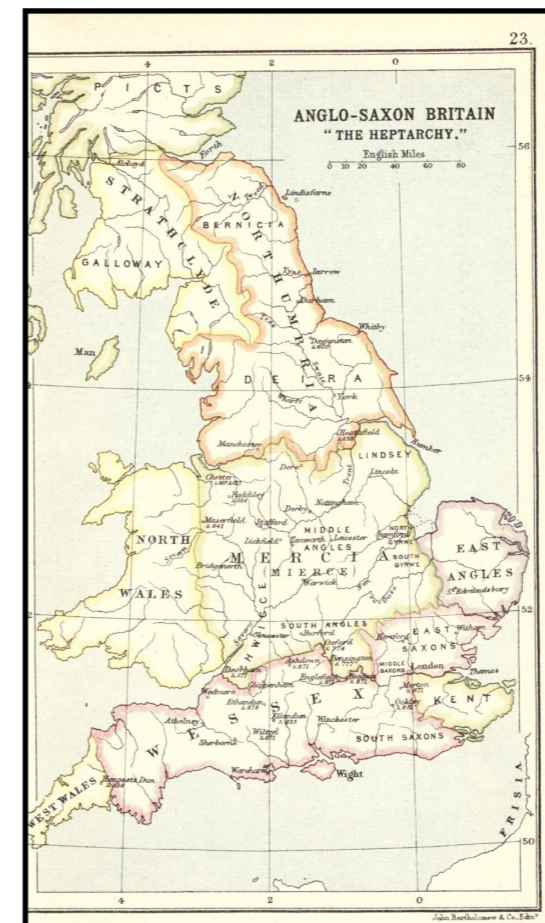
23.

ANGLO-SAXON BRITAIN
"THE HEPTARCHY."

English Miles
0 10 20 40 60 80

4 2 0

PICTS

STRATHCLYDE

GALLOWAY

BERNICIA

NORTHUMBRIA

DEIRA

Alclyde
Forth
Tweed
Lindisfarne
Tyne
Jarrow
Durham
Whitby
Tees
Man
York
Manchester
Humber
LINDSEY
Lincoln
Chester
Dore
Trent
Derby
Nottingham
Stafford
Lichfield
Tamworth
Leicester
Maserfield
MIDDLE ANGLES
NORTH GYRWE
SOUTH GYRWE
NORTH WALES
MERCIA
MIERCE
Bridgenorth
Warwick
EAST ANGLES
St. Edmundsbury
WALES
HWICCE
Severn
SOUTH ANGLES
Gloucester
Burford
Oxford
Hertford
Witham
EAST SAXONS
MIDDLE SAXONS
London
Thames
Ashdown
Benson
Englefield
Reading
Merton
KENT
Chippenham
WESSEX
Ethandun
Ellendun
Winchester
Wilton
Athelney
Sherborne
Wareham
SOUTH SAXONS
Wight
WEST WALES
Hengest's Dun
FRISIA

56
54
52
50

4 2 0

John Bartholomew & Co. Edin.r